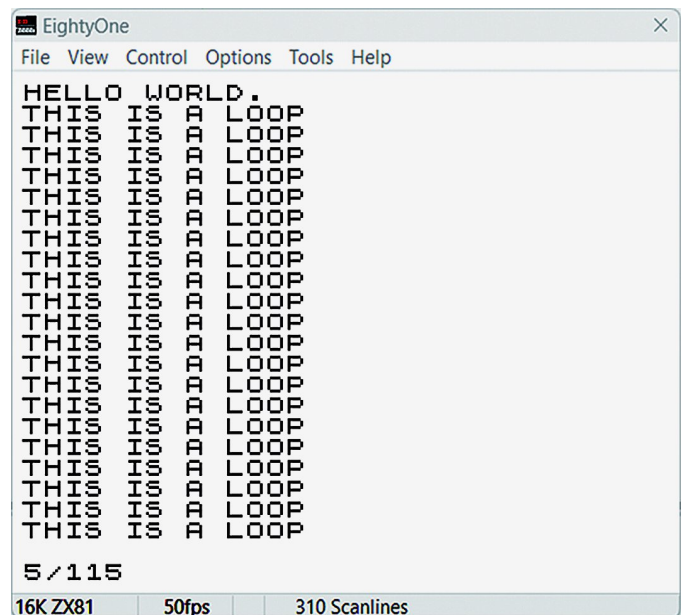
EightyOne
File View Control Options Tools Help

HELLO WORLD.
THIS IS A LOOP
THIS IS A LOOP
THIS IS A LOOP
THIS IS A LOOP
THIS IS A LOOP
THIS IS A LOOP
THIS IS A LOOP
THIS IS A LOOP
THIS IS A LOOP
THIS IS A LOOP
THIS IS A LOOP
THIS IS A LOOP
THIS IS A LOOP
THIS IS A LOOP
THIS IS A LOOP
THIS IS A LOOP
THIS IS A LOOP
THIS IS A LOOP
THIS IS A LOOP
THIS IS A LOOP
THIS IS A LOOP

5/115

16K ZX81 50fps 310 Scanlines